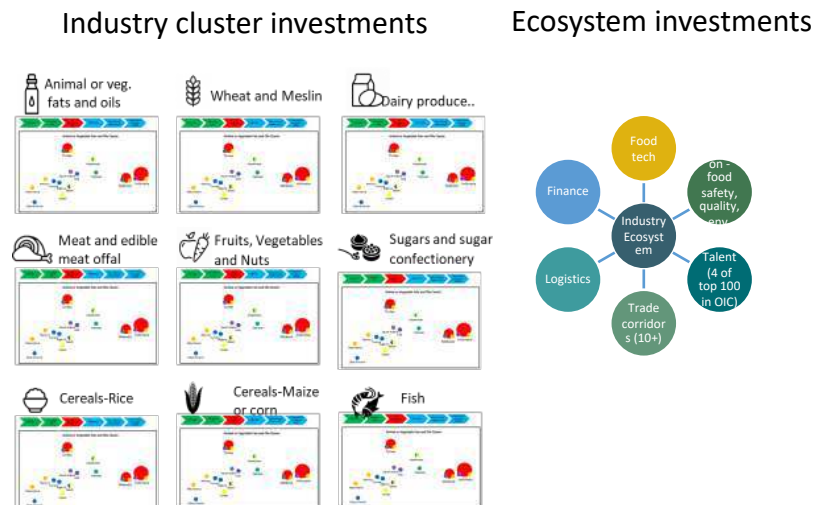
Industry cluster investments

Ecosystem investments

Animal or veg. fats and oils

Wheat and Meslin

Dairy produce..

Meat and edible meat offal

Fruits, Vegetables and Nuts

Sugars and sugar confectionery

Cereals-Rice

Cereals-Maize or corn

Fish

Food tech

on - food safety, quality, env

Talent (4 of top 100 in OIC)

Trade corridors (10+)

Logistics

Finance

Industry Ecosystem